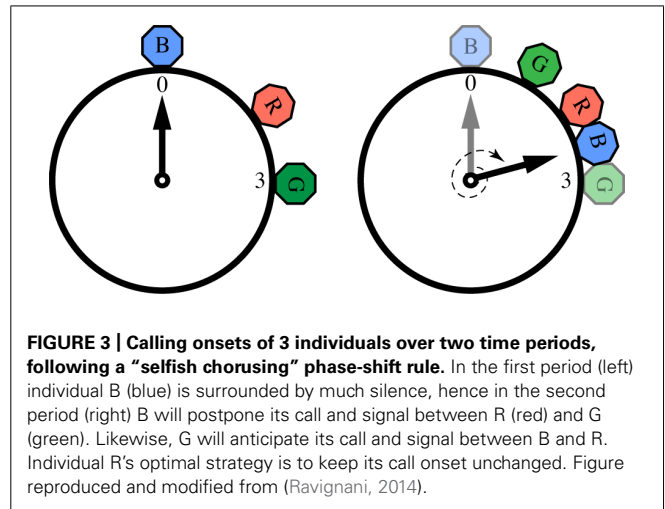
B
0
R
3
G

B
G
0
R
B
3
G

**FIGURE 3 | Calling onsets of 3 individuals over two time periods, following a "selfish chorusing" phase-shift rule.** In the first period (left) individual B (blue) is surrounded by much silence, hence in the second period (right) B will postpone its call and signal between R (red) and G (green). Likewise, G will anticipate its call and signal between B and R. Individual R's optimal strategy is to keep its call onset unchanged. Figure reproduced and modified from (Ravignani, 2014).